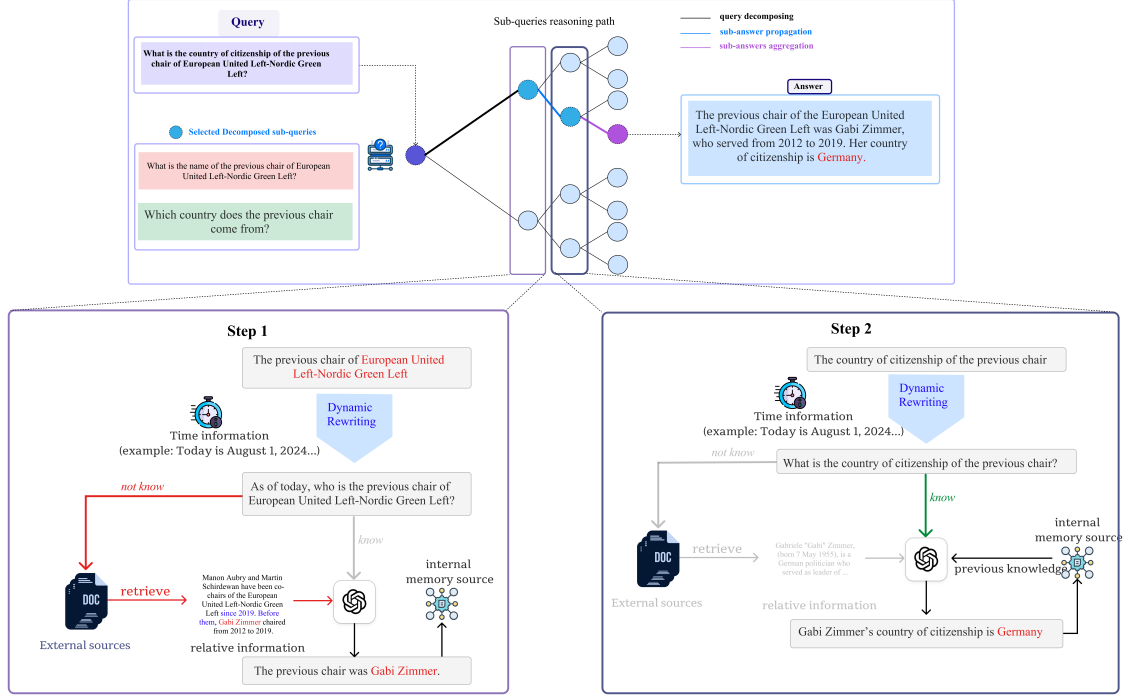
Query

What is the country of citizenship of the previous chair of European United Left-Nordic Green Left?

Selected Decomposed sub-queries

What is the name of the previous chair of European United Left-Nordic Green Left?

Which country does the previous chair come from?

Sub-queries reasoning path

query decomposing
sub-answer propagation
sub-answers aggregation

Answer

The previous chair of the European United Left-Nordic Green Left was Gabi Zimmer, who served from 2012 to 2019. Her country of citizenship is Germany.

Step 1

The previous chair of European United Left-Nordic Green Left

Dynamic Rewriting

Time information
(example: Today is August 1, 2024...)

not know

As of today, who is the previous chair of European United Left-Nordic Green Left?

know

DOC

retrieve

Manon Aubry and Martin Schirdewan have been co-chairs of the European United Left-Nordic Green Left since 2019. Before them, Gabi Zimmer chaired from 2012 to 2019.

internal memory source

External sources

relative information

The previous chair was Gabi Zimmer.

Step 2

The country of citizenship of the previous chair

Dynamic Rewriting

Time information
(example: Today is August 1, 2024...)

not know

What is the country of citizenship of the previous chair?

know

internal memory source

DOC

retrieve

Gabriele "Gabi" Zimmer, (born 7 May 1955), is a German politician who served as leader of ...

previous knowledge

External sources

relative information

Gabi Zimmer's country of citizenship is Germany